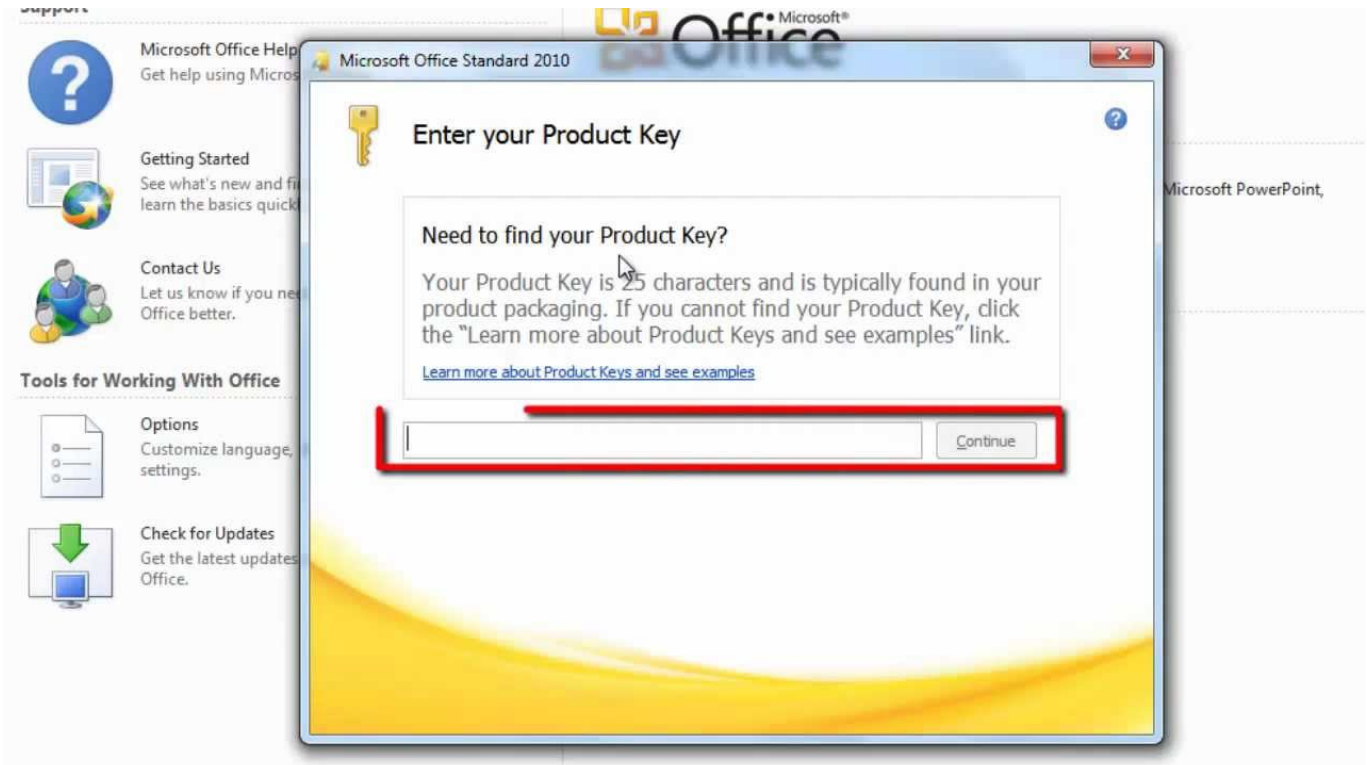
Support

Microsoft Office Help
Get help using Micros

Getting Started
See what's new and fi
learn the basics quick

Contact Us
Let us know if you ne
Office better.

Tools for Working With Office

Options
Customize language,
settings.

Check for Updates
Get the latest updates
Office.

Microsoft® Office

Microsoft PowerPoint,

Microsoft Office Standard 2010

Enter your Product Key

Need to find your Product Key?

Your Product Key is 25 characters and is typically found in your product packaging. If you cannot find your Product Key, click the "Learn more about Product Keys and see examples" link.

Learn more about Product Keys and see examples

Continue